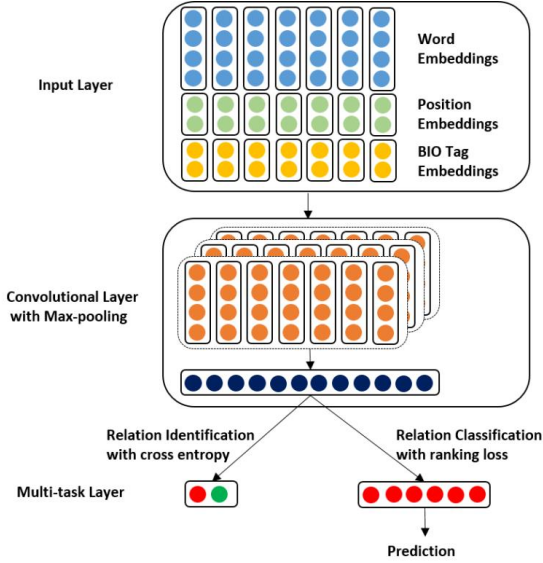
Input Layer

Word Embeddings

Position Embeddings

BIO Tag Embeddings

Convolutional Layer with Max-pooling

Relation Identification with cross entropy

Relation Classification with ranking loss

Multi-task Layer

Prediction